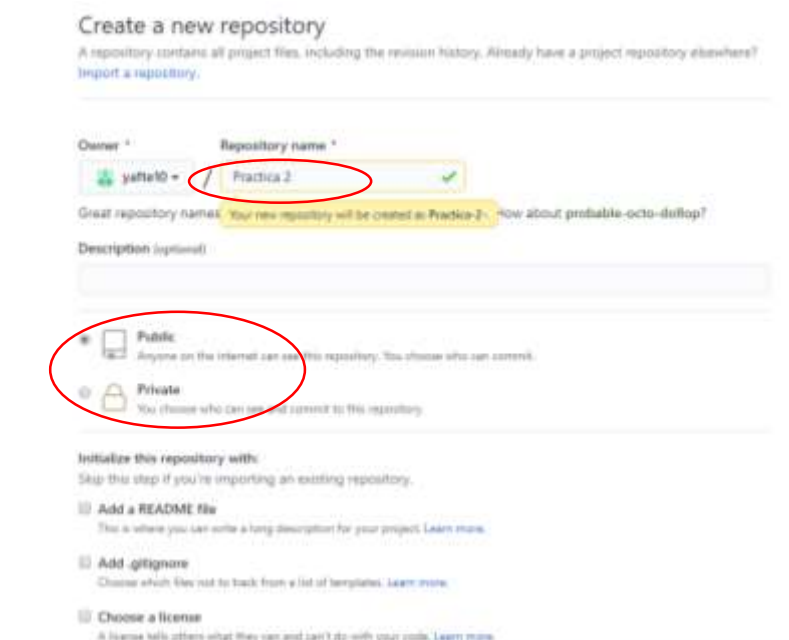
Create a new repository

A repository contains all project files, including the revision history. Already have a project repository elsewhere? Import a repository.

Owner *

yafte10 ▾

/

Repository name *

Practica 2

Great repository names Your new repository will be created as Practica-2. How about probable-octo-dollop?

Description (optional)

Public
Anyone on the internet can see this repository. You choose who can commit.

Private
You choose who can see and commit to this repository.

Initialize this repository with:
Skip this step if you're importing an existing repository.

Add a README file
This is where you can write a long description for your project. Learn more.

Add .gitignore
Choose which files not to track from a list of templates. Learn more.

Choose a license
A license tells others what they can and can't do with your code. Learn more.